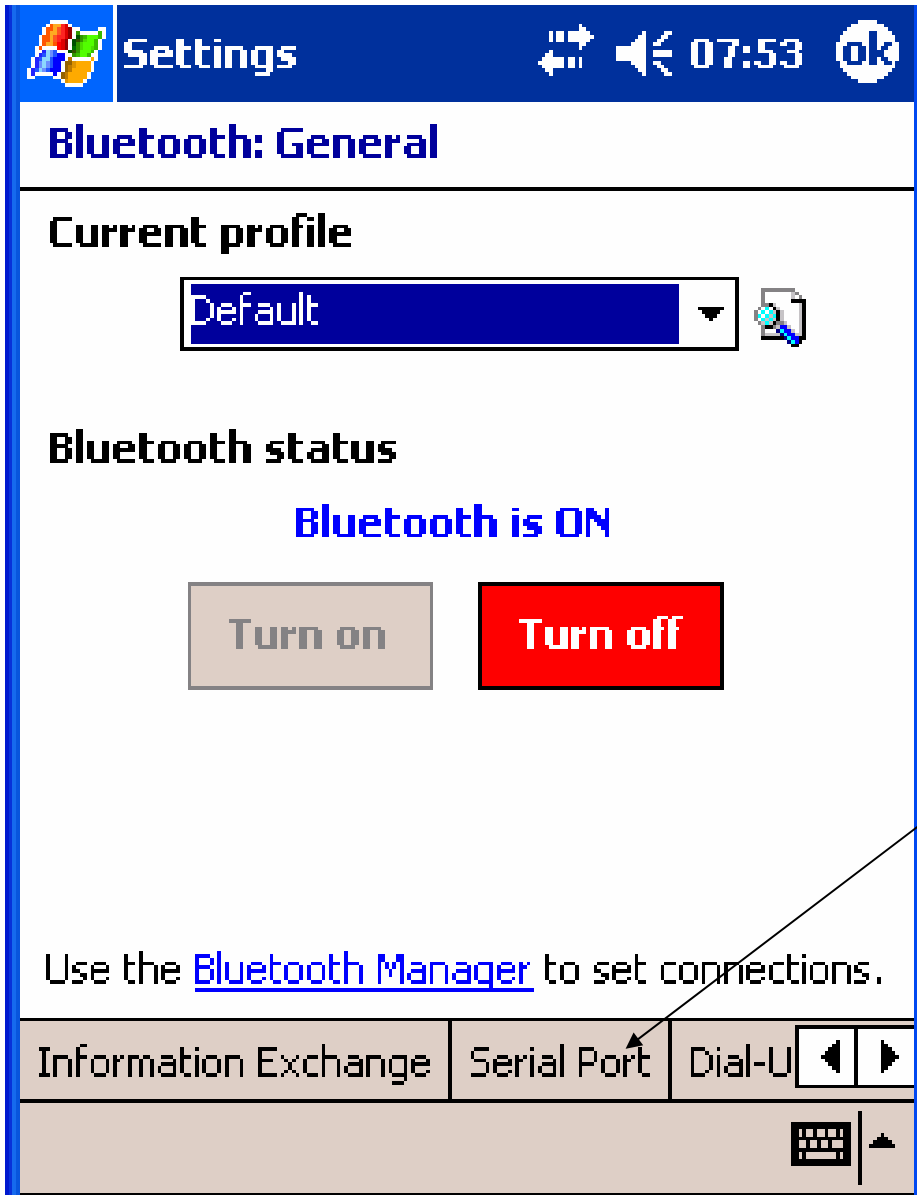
Settings 07:53 ok

Bluetooth: General

Current profile

Default

Bluetooth status

Bluetooth is ON

Turn on

Turn off

Use the Bluetooth Manager to set connections.

Information Exchange | Serial Port | Dial-U